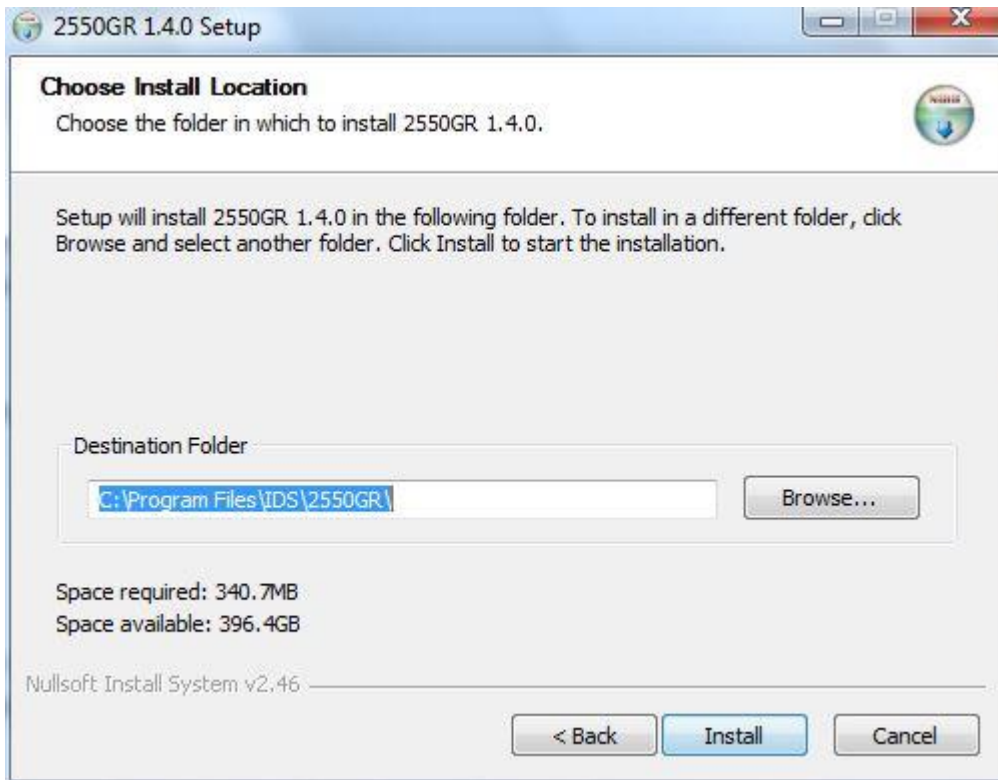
2550GR 1.4.0 Setup

Choose Install Location

Choose the folder in which to install 2550GR 1.4.0.

Setup will install 2550GR 1.4.0 in the following folder. To install in a different folder, click Browse and select another folder. Click Install to start the installation.

Destination Folder

C:\Program Files\IDS\2550GR\

Browse...

Space required: 340.7MB
Space available: 396.4GB

Nullsoft Install System v2.46

< Back

Install

Cancel